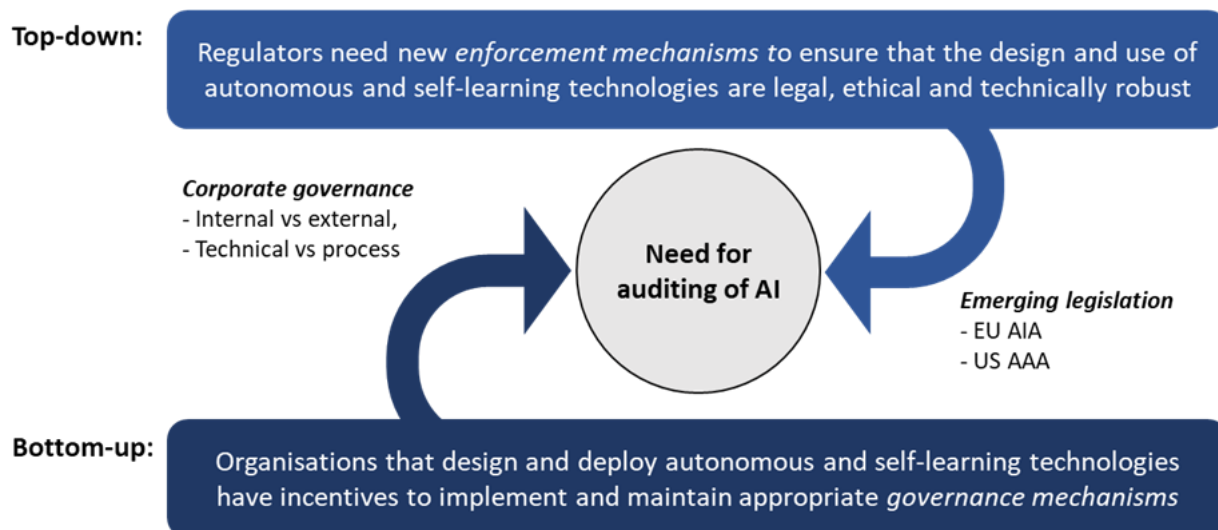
Top-down:

Regulators need new enforcement mechanisms to ensure that the design and use of autonomous and self-learning technologies are legal, ethical and technically robust

Corporate governance
- Internal vs external,
- Technical vs process

Need for auditing of AI

Emerging legislation
- EU AIA
- US AAA

Bottom-up:

Organisations that design and deploy autonomous and self-learning technologies have incentives to implement and maintain appropriate governance mechanisms